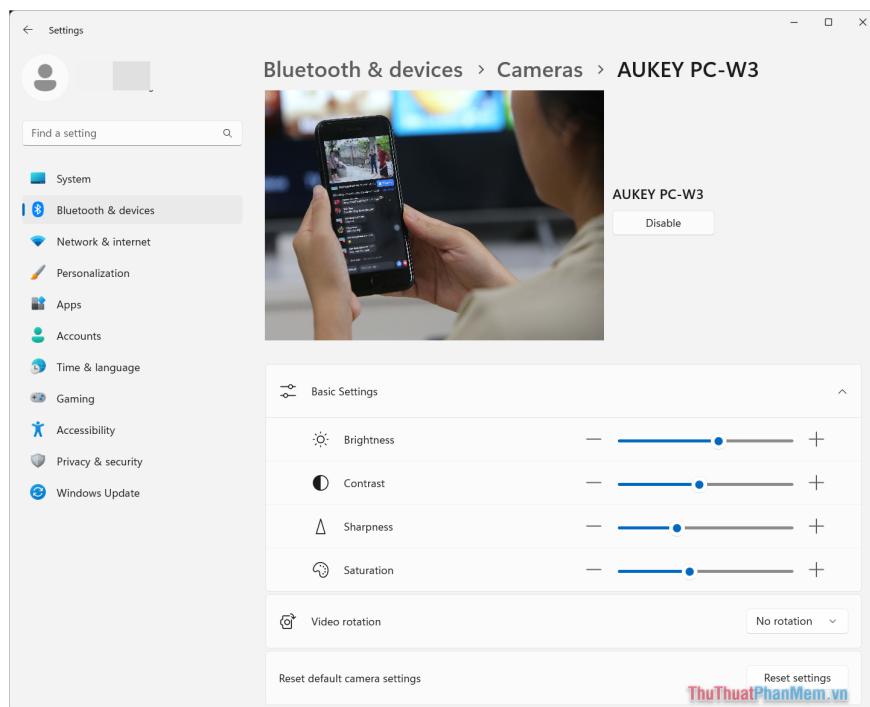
Settings

Find a setting

System
Bluetooth & devices
Network & internet
Personalization
Apps
Accounts
Time & language
Gaming
Accessibility
Privacy & security
Windows Update

Bluetooth & devices > Cameras > AUKEY PC-W3

AUKEY PC-W3
Disable

Basic Settings
Brightness
Contrast
Sharpness
Saturation

Video rotation
No rotation

Reset default camera settings
Reset settings

ThuThuatPhanMem.vn